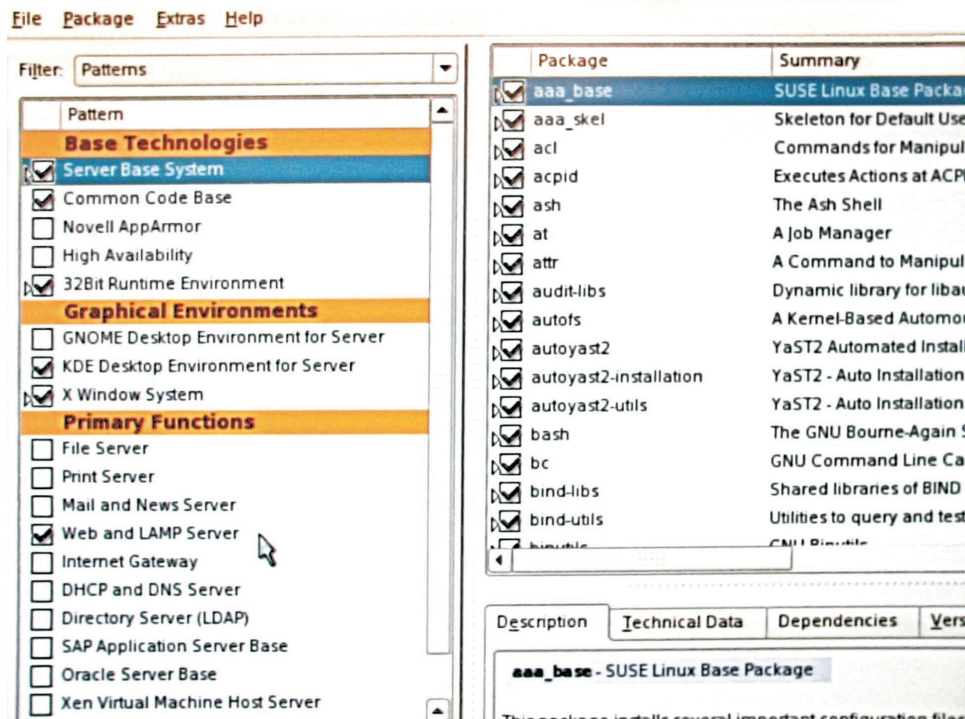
File Package Extras Help

Filter: Patterns

| Pattern |
|---|
| Base Technologies |
| Server Base System |
| Common Code Base |
| Novell AppArmor |
| High Availability |
| 32Bit Runtime Environment |
| Graphical Environments |
| GNOME Desktop Environment for Server |
| KDE Desktop Environment for Server |
| X Window System |
| Primary Functions |
| File Server |
| Print Server |
| Mail and News Server |
| Web and LAMP Server |
| Internet Gateway |
| DHCP and DNS Server |
| Directory Server (LDAP) |
| SAP Application Server Base |
| Oracle Server Base |
| Xen Virtual Machine Host Server |

| Package | Summary |
|---|---|
| aaa_base | SUSE Linux Base Packa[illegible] |
| aaa_skel | Skeleton for Default Use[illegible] |
| acl | Commands for Manipul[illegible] |
| acpid | Executes Actions at ACP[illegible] |
| ash | The Ash Shell |
| at | A Job Manager |
| attr | A Command to Manipul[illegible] |
| audit-libs | Dynamic library for libau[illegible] |
| autofs | A Kernel-Based Automou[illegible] |
| autoyast2 | YaST2 Automated Instal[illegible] |
| autoyast2-installation | YaST2 - Auto Installation |
| autoyast2-utils | YaST2 - Auto Installation |
| bash | The GNU Bourne-Again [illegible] |
| bc | GNU Command Line Ca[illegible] |
| bind-libs | Shared libraries of BIND |
| bind-utils | Utilities to query and test |
| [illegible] | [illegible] |

Description Technical Data Dependencies Vers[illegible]

aaa_base - SUSE Linux Base Package

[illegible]